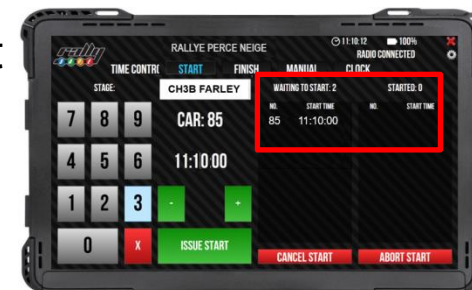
:

rally

RALLYE PERCE NEIGE

11:10:12 100%
RADIO CONNECTED

TIME CONTRO START FINISH MANUAL CLOCK

STAGE: CH3B FARLEY

7 8 9
4 5 6
1 2 3
0 X

CAR: 85

11:10:00

- +

ISSUE START

WAITING TO START: 2
NO. START TIME
85 11:10:00

STARTED: 0
NO. START TIME

CANCEL START

ABORT START